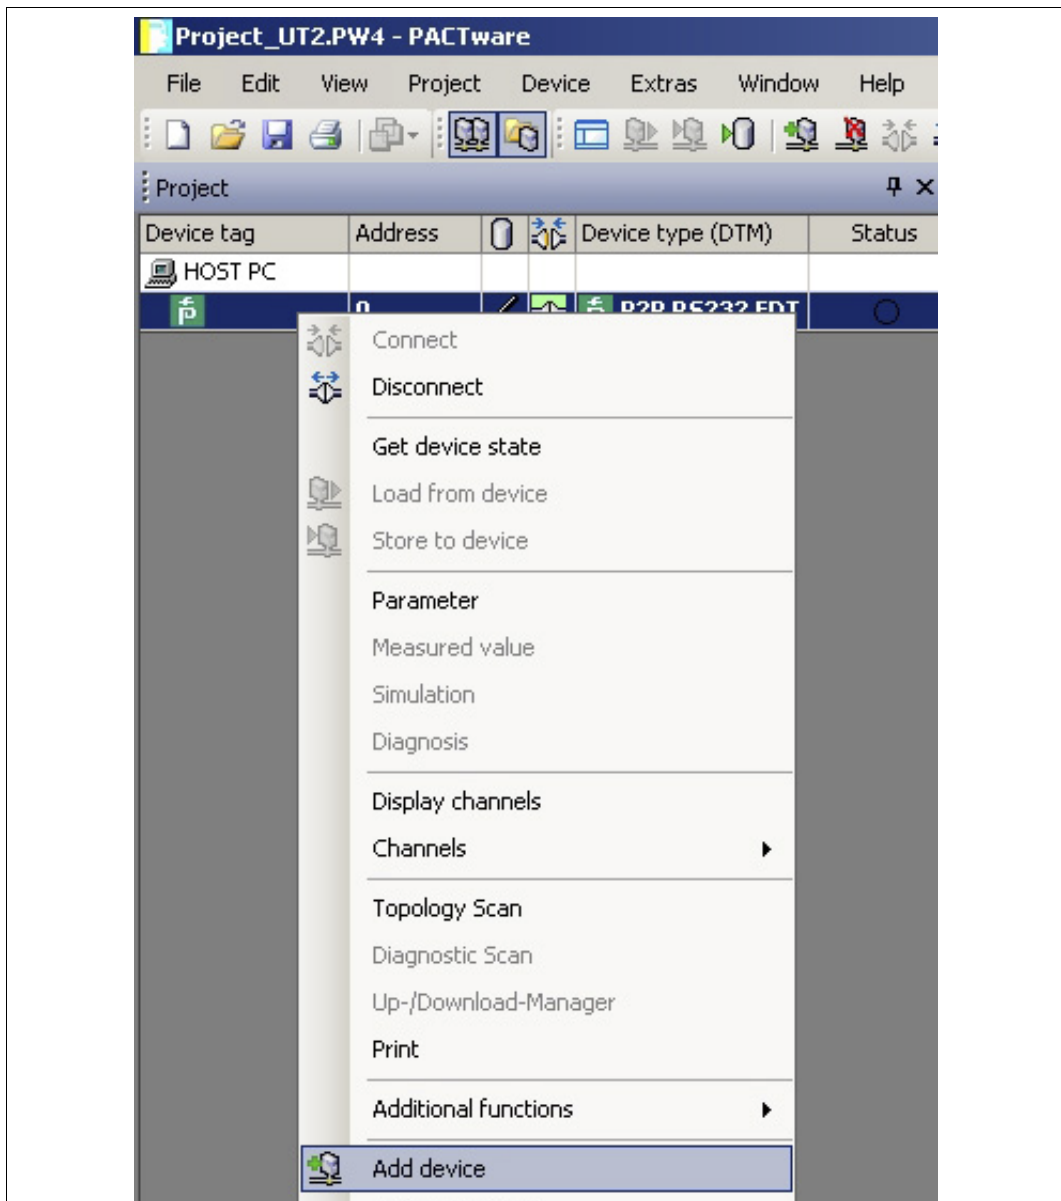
Project_UT2.PW4 - PACTware

File Edit View Project Device Extras Window Help

Project

| Device tag | Address | | | Device type (DTM) | Status |
|---|---|---|---|---|---|
| HOST PC | | | | | |
| | 0 | | | P2P RS232 FDT | |

Connect
Disconnect

Get device state
Load from device
Store to device

Parameter
Measured value
Simulation
Diagnosis

Display channels
Channels

Topology Scan
Diagnostic Scan
Up-/Download-Manager
Print

Additional functions

Add device